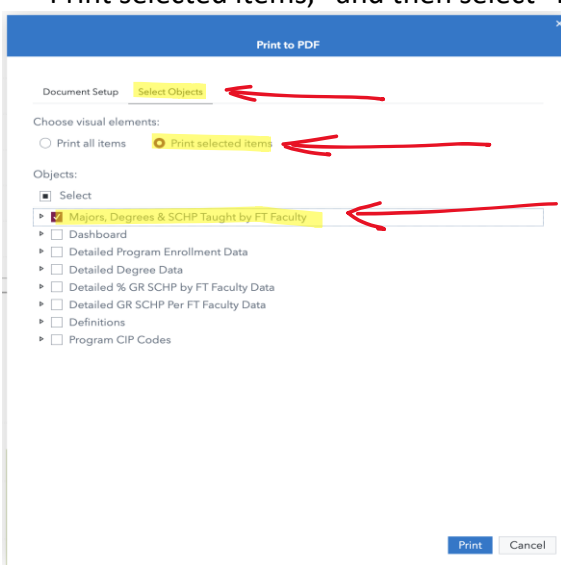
Print to PDF

Document Setup
Select Objects

Choose visual elements:
Print all items
Print selected items

Objects:
Select
Majors, Degrees & SCHP Taught by FT Faculty
Dashboard
Detailed Program Enrollment Data
Detailed Degree Data
Detailed % GR SCHP by FT Faculty Data
Detailed GR SCHP Per FT Faculty Data
Definitions
Program CIP Codes

Print
Cancel